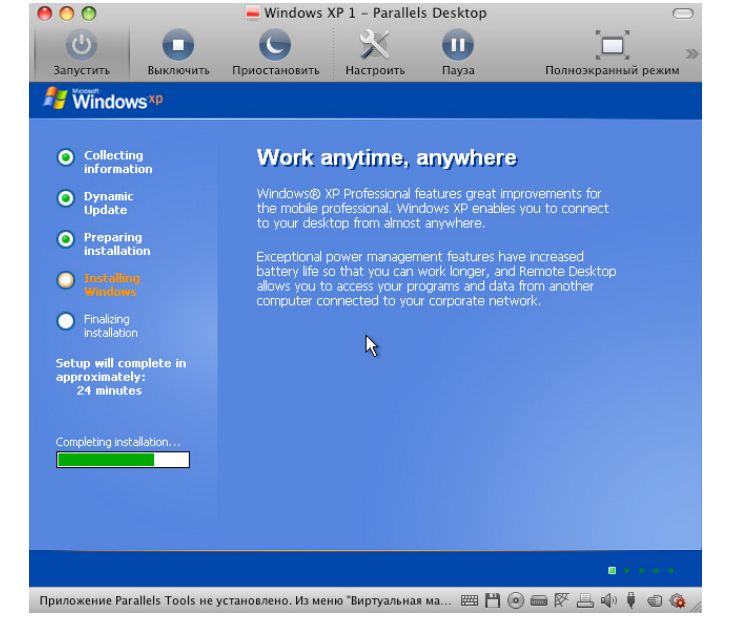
Windows XP 1 - Parallels Desktop

Запустить
Выключить
Приостановить
Настроить
Пауза
Полноэкранный режим

Microsoft Windows xp

Collecting information

Dynamic Update

Preparing installation

Installing Windows

Finalizing installation

Setup will complete in approximately:
24 minutes

Completing installation...

Work anytime, anywhere

Windows® XP Professional features great improvements for the mobile professional. Windows XP enables you to connect to your desktop from almost anywhere.

Exceptional power management features have increased battery life so that you can work longer, and Remote Desktop allows you to access your programs and data from another computer connected to your corporate network.

Приложение Parallels Tools не установлено. Из меню "Виртуальная ма...